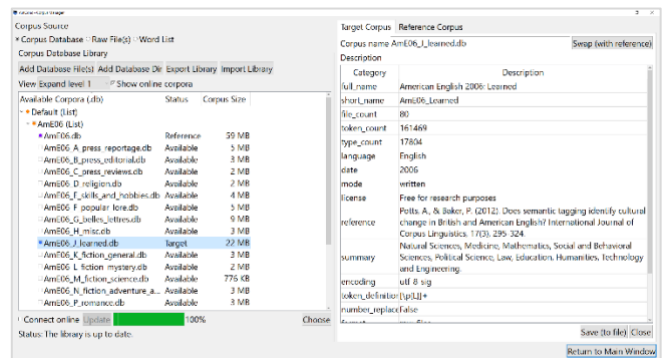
Corpus Source
Corpus Database Raw File(s) Word List
Corpus Database Library
Add Database File(s) Add Database Dir Export Library Import Library
View Expand level 1 Show online corpora

| Available Corpora (.db) | Status | Corpus Size |
|---|---|---|
| Default (List) | | |
| AmE06 (List) | | |
| AmE06.db | Reference | 59 MB |
| AmE06_A_press_reportage.db | Available | 5 MB |
| AmE06_B_press_editorial.db | Available | 3 MB |
| AmE06_C_press_reviews.db | Available | 2 MB |
| AmE06_D_religion.db | Available | 2 MB |
| AmE06_E_skills_and_hobbies.db | Available | 4 MB |
| AmE06_F_popular_lore.db | Available | 5 MB |
| AmE06_G_belles_lettres.db | Available | 9 MB |
| AmE06_H_misc.db | Available | 3 MB |
| AmE06_J_learned.db | Target | 22 MB |
| AmE06_K_fiction_general.db | Available | 3 MB |
| AmE06_L_fiction_mystery.db | Available | 2 MB |
| AmE06_M_fiction_science.db | Available | 776 KB |
| AmE06_N_fiction_adventure_a... | Available | 3 MB |
| AmE06_P_romance.db | Available | 3 MB |

Connect online Update 100% Choose
Status: The library is up to date.

Target Corpus Reference Corpus
Corpus name AmE06_J_learned.db Swap (with reference)
Description

| Category | Description |
|---|---|
| full_name | American English 2006: Learned |
| short_name | AmE06_Learned |
| file_count | 80 |
| token_count | 161469 |
| type_count | 17804 |
| language | English |
| date | 2006 |
| mode | written |
| license | Free for research purposes |
| reference | Potts, A., & Baker, P. (2012). Does semantic tagging identify cultural change in British and American English? International Journal of Corpus Linguistics, 17(3), 295-324. |
| summary | Natural Sciences, Medicine, Mathematics, Social and Behavioral Sciences, Political Science, Law, Education, Humanities, Technology and Engineering. |
| encoding | utf 8 sig |
| token_definition | [\p{L}]+ |
| number_replace | False |

Save (to file) Close
Return to Main Window